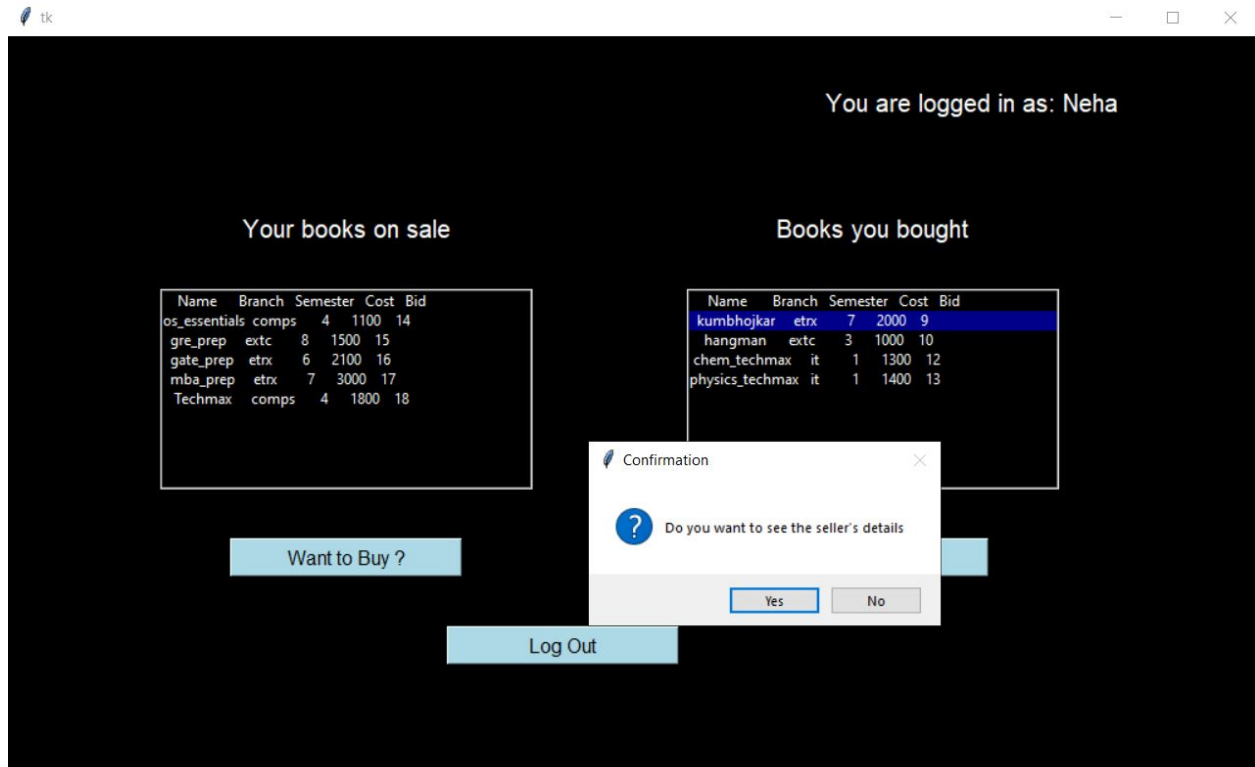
tk

You are logged in as: Neha

Your books on sale

| Name | Branch | Semester | Cost | Bid |
|---|---|---|---|---|
| os_essentials | comps | 4 | 1100 | 14 |
| gre_prep | extc | 8 | 1500 | 15 |
| gate_prep | etrx | 6 | 2100 | 16 |
| mba_prep | etrx | 7 | 3000 | 17 |
| Techmax | comps | 4 | 1800 | 18 |

Books you bought

| Name | Branch | Semester | Cost | Bid |
|---|---|---|---|---|
| kumbhojkar | etrx | 7 | 2000 | 9 |
| hangman | extc | 3 | 1000 | 10 |
| chem_techmax | it | 1 | 1300 | 12 |
| physics_techmax | it | 1 | 1400 | 13 |

Want to Buy ?

Log Out

Confirmation

Do you want to see the seller's details

Yes

No